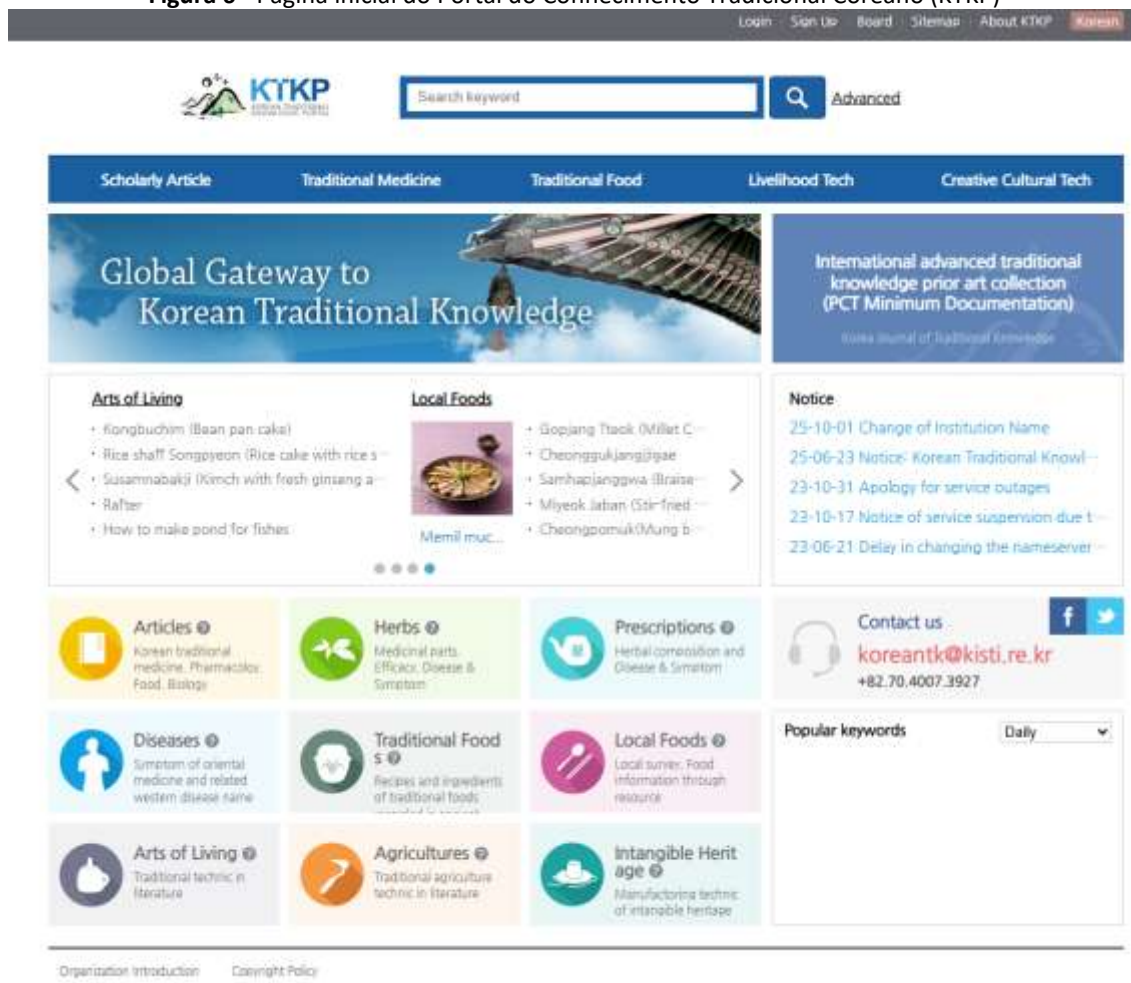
Figura 3 - Página inicial do Portal do Conhecimento Tradicional Coreano (KTKP)

Login Sign Up Board Sitemap About KTKP Korean

KTKP

Search keyword

Advanced

Scholarly Article Traditional Medicine Traditional Food Livelihood Tech Creative Cultural Tech

Global Gateway to Korean Traditional Knowledge

International advanced traditional knowledge prior art collection (PCT Minimum Documentation)

Korea Journal of Traditional Knowledge

Arts of Living

· Kongbuchim (Bean pan cake)
· Rice shaff Songpyeon (Rice cake with rice s
· Susamnabakji (Kimch with fresh ginseng a
· Rafter
· How to make pond for fishes

Local Foods

Memil muc...

· Gopjang Ttaok (Millet C
· Cheonggukjangjjigae
· Samhapjanggwa (Braise
· Miyeok Jaban (Stir-fried
· Cheongpomuk(Mung b

Notice

25-10-01 Change of Institution Name
25-06-23 Notice: Korean Traditional Knowl
23-10-31 Apology for service outages
23-10-17 Notice of service suspension due t
23-06-21 Delay in changing the nameserver

Articles
Korean traditional medicine, Pharmacology, Food, Biology

Herbs
Medicinal parts, Efficacy, Disease & Symptom

Prescriptions
Herbal composition and Disease & Symptom

Contact us
koreantk@kisti.re.kr
+82.70.4007.3927

Diseases
Symptom of oriental medicine and related western disease name

Traditional Foods
Recipes and ingredients of traditional foods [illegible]

Local Foods
Local survey, Food information through resource

Popular keywords
Daily

Arts of Living
Traditional technic in literature

Agricultures
Traditional agriculture technic in literature

Intangible Heritage
Manufactoring technic of intangible heritage

Organization Introduction Copyright Policy